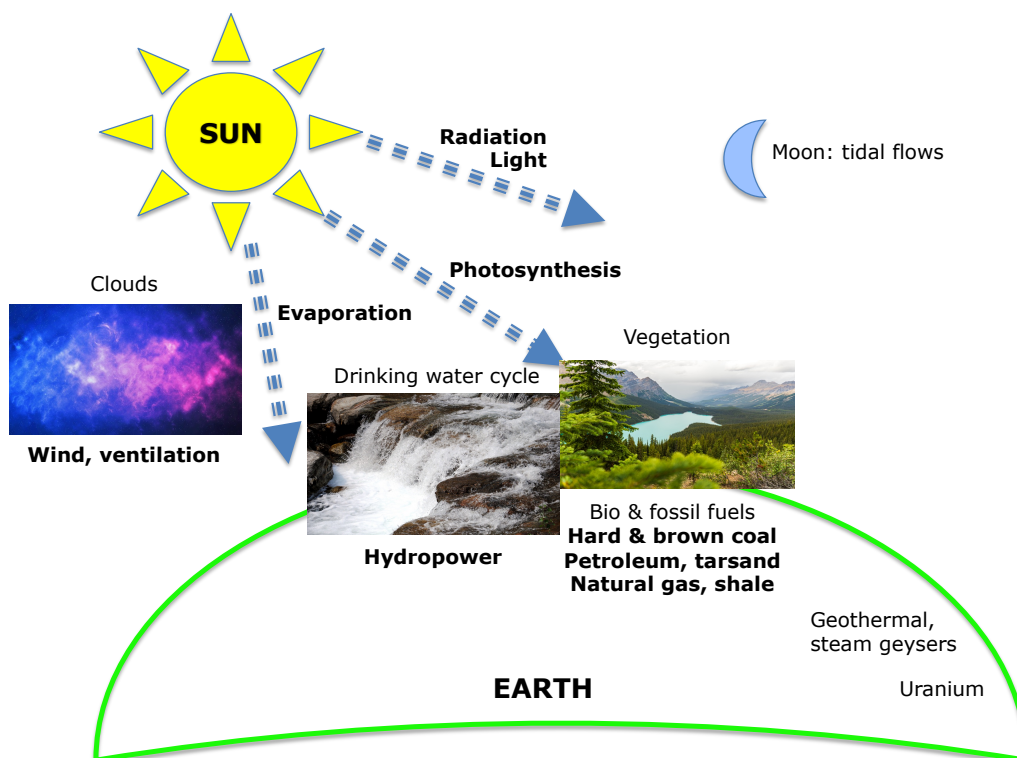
SUN

Radiation
Light

Moon: tidal flows

Photosynthesis

Clouds

Evaporation

Wind, ventilation

Drinking water cycle

Hydropower

Vegetation

Bio & fossil fuels
Hard & brown coal
Petroleum, tarsand
Natural gas, shale

Geothermal,
steam geysers

EARTH

Uranium